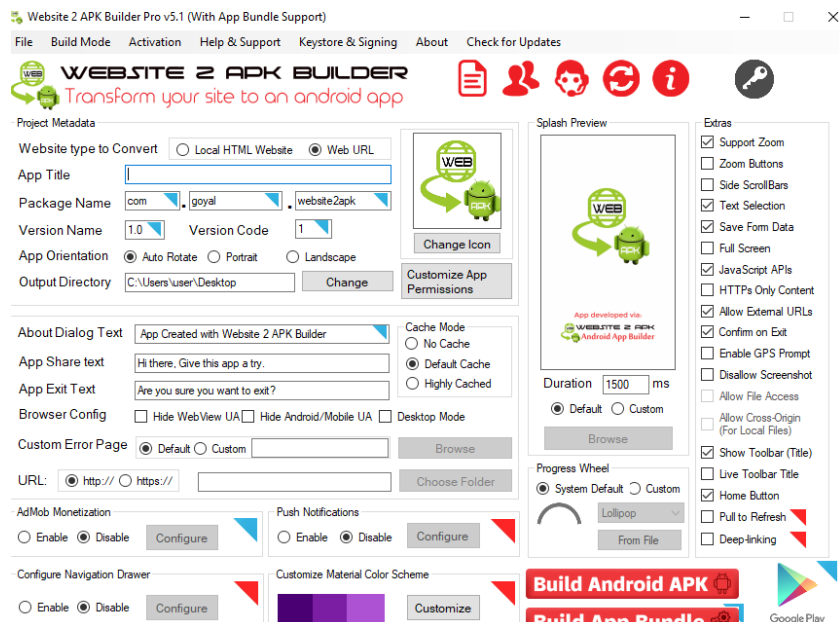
Website 2 APK Builder Pro v5.1 (With App Bundle Support)

File Build Mode Activation Help & Support Keystore & Signing About Check for Updates

WEBSITE 2 APK BUILDER
Transform your site to an android app

Project Metadata

Website type to Convert ○ Local HTML Website ◉ Web URL

App Title

Package Name com . goyal . website2apk

Version Name 1.0 Version Code 1

App Orientation ◉ Auto Rotate ○ Portrait ○ Landscape

Output Directory C:\Users\user\Desktop Change

Change Icon

Customize App Permissions

About Dialog Text App Created with Website 2 APK Builder

App Share text Hi there, Give this app a try.

App Exit Text Are you sure you want to exit?

Browser Config ☐ Hide WebView UA ☐ Hide Android/Mobile UA ☐ Desktop Mode

Cache Mode
○ No Cache
◉ Default Cache
○ Highly Cached

Custom Error Page ◉ Default ○ Custom Browse

URL: ◉ http:// ○ https:// Choose Folder

AdMob Monetization
○ Enable ◉ Disable Configure

Push Notifications
○ Enable ◉ Disable Configure

Configure Navigation Drawer
○ Enable ◉ Disable Configure

Customize Material Color Scheme
Customize

Splash Preview

App developed via:
WEBSITE 2 APK
Android App Builder

Duration 1500 ms
◉ Default ○ Custom
Browse

Progress Wheel
◉ System Default ○ Custom
Lollipop
From File

Build Android APK
Build App Bundle

Extras
☑ Support Zoom
☐ Zoom Buttons
☐ Side ScrollBars
☑ Text Selection
☑ Save Form Data
☐ Full Screen
☑ JavaScript APIs
☐ HTTPs Only Content
☑ Allow External URLs
☑ Confirm on Exit
☐ Enable GPS Prompt
☐ Disallow Screenshot
☐ Allow File Access
☐ Allow Cross-Origin (For Local Files)
☑ Show Toolbar (Title)
☐ Live Toolbar Title
☑ Home Button
☐ Pull to Refresh
☐ Deep-linking

Google Play